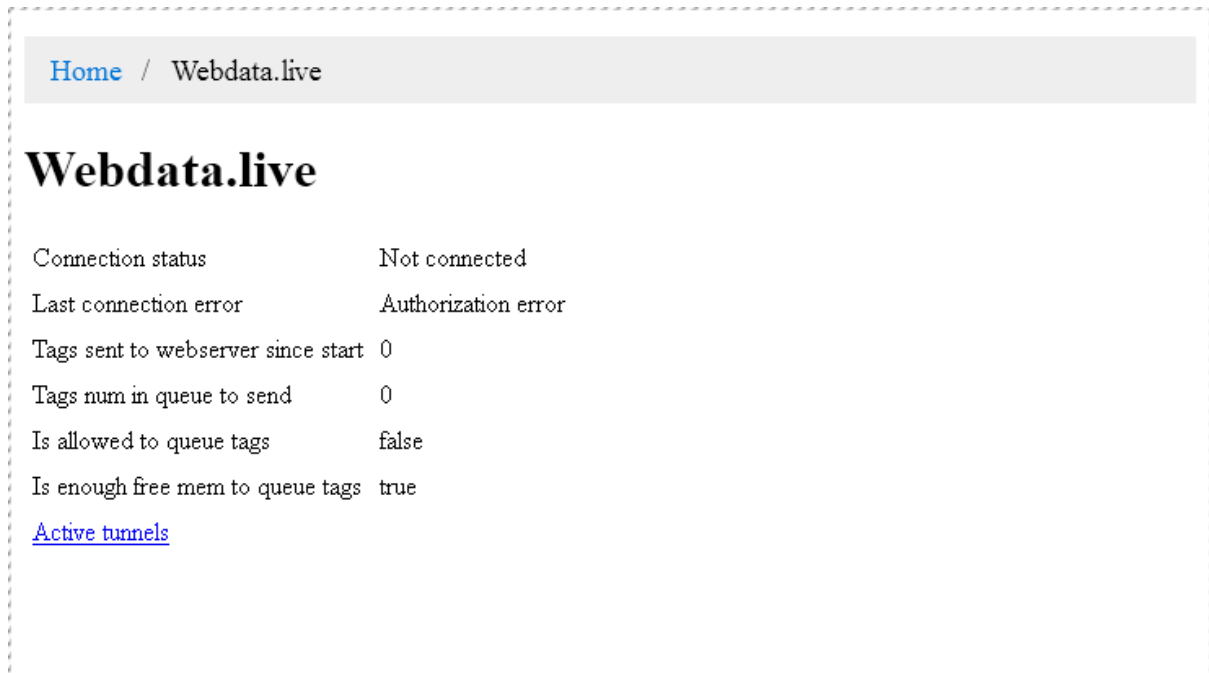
Home / Webdata.live

Webdata.live

| | |
|---|---|
| Connection status | Not connected |
| Last connection error | Authorization error |
| Tags sent to webserver since start | 0 |
| Tags num in queue to send | 0 |
| Is allowed to queue tags | false |
| Is enough free mem to queue tags | true |

Active tunnels